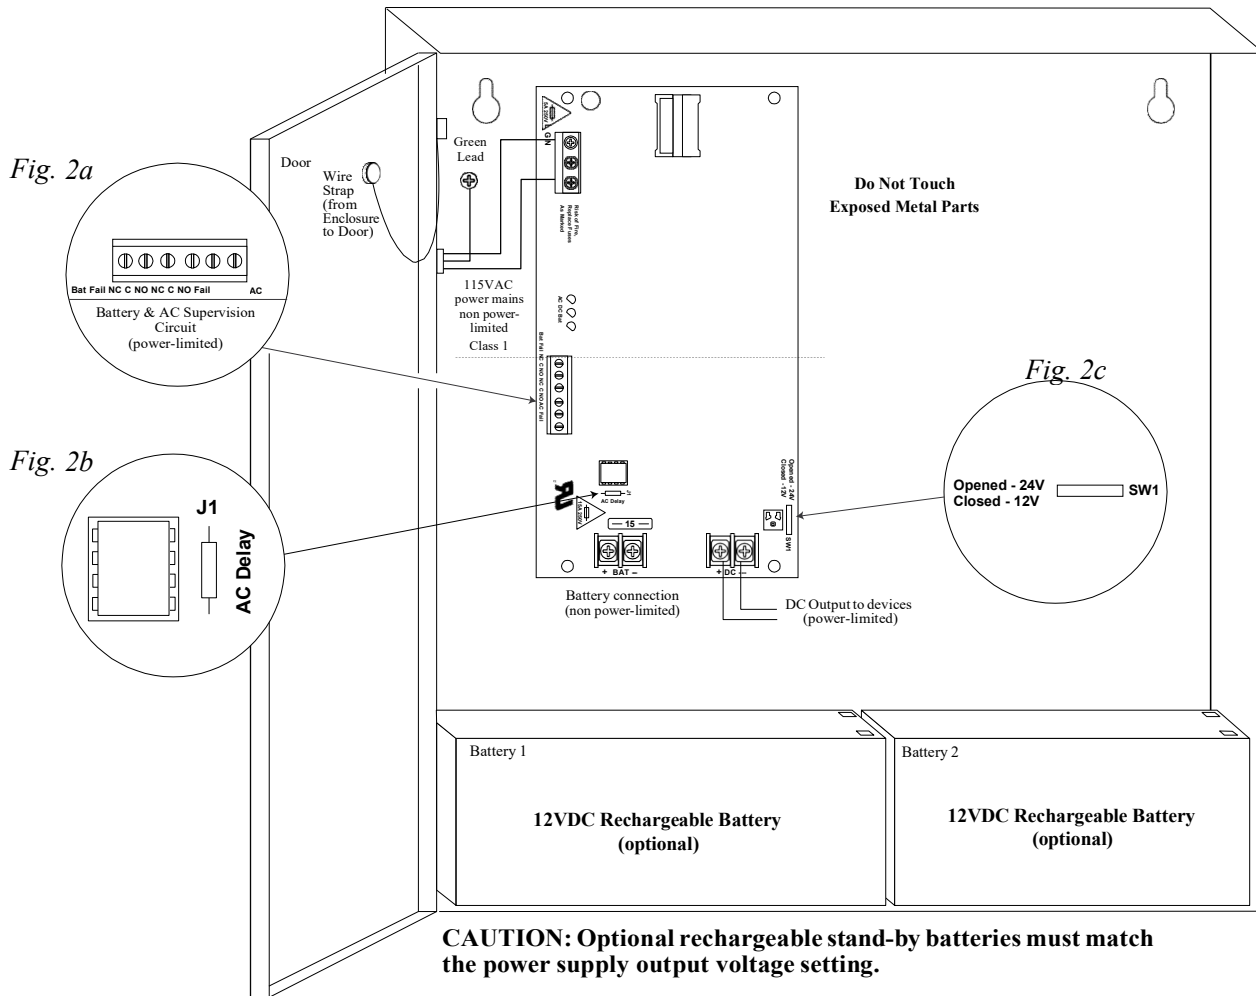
Fig. 2a

Bat Fail NC C NO NC C NO Fail AC

Battery & AC Supervision Circuit (power-limited)

Door

Wire Strap (from Enclosure to Door)

Green Lead

G N

Risk of Fire. Replace Fuses As Marked

Do Not Touch Exposed Metal Parts

115VAC power mains non power-limited Class 1

AC DC Bat

Bat Fail NC C NO NC C NO AC Fail

Fig. 2c

Opened - 24V Closed - 12V

Opened - 24V
Closed - 12V

SW1

Fig. 2b

J1

AC Delay

AC Delay

15

+ BAT –

+ DC –

SW1

Battery connection (non power-limited)

DC Output to devices (power-limited)

Battery 1

12VDC Rechargeable Battery (optional)

Battery 2

12VDC Rechargeable Battery (optional)

CAUTION: Optional rechargeable stand-by batteries must match the power supply output voltage setting.